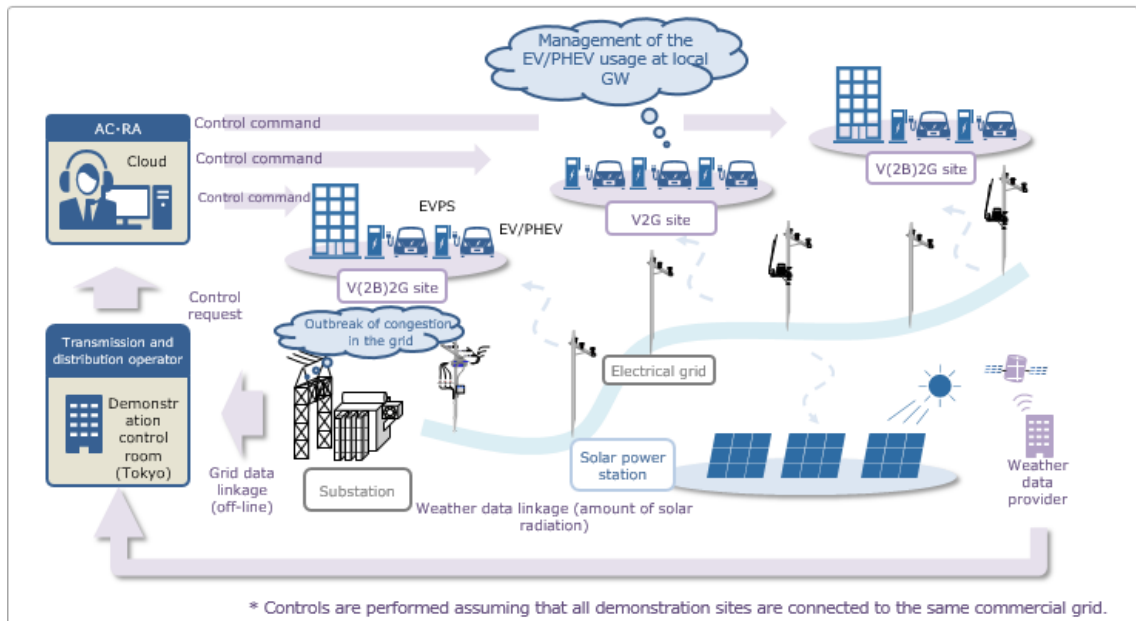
Management of the EV/PHEV usage at local GW

AC•RA

Cloud

Control command

Control command

Control command

EVPS

EV/PHEV

V2G site

V(2B)2G site

V(2B)2G site

Control request

Transmission and distribution operator

Demonstration control room (Tokyo)

Outbreak of congestion in the grid

Electrical grid

Solar power station

Weather data provider

Grid data linkage (off-line)

Substation

Weather data linkage (amount of solar radiation)

* Controls are performed assuming that all demonstration sites are connected to the same commercial grid.